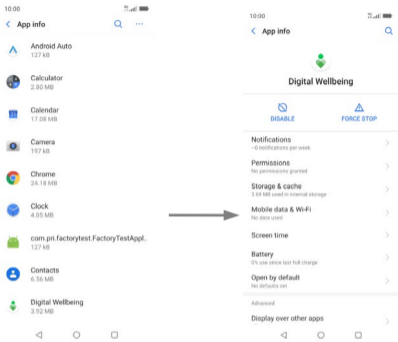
10:00

App info

Android Auto
127 kB

Calculator
2.80 MB

Calendar
17.08 MB

Camera
197 kB

Chrome
24.18 MB

Clock
4.05 MB

com.pri.factorytest.FactoryTestAppl..
127 kB

Contacts
6.56 MB

Digital Wellbeing
3.92 MB

10:00

App info

Digital Wellbeing

DISABLE

FORCE STOP

Notifications
~0 notifications per week

Permissions
No permissions granted

Storage & cache
3.64 MB used in internal storage

Mobile data & Wi-Fi
No data used

Screen time

Battery
0% use since last full charge

Open by default
No defaults set

Advanced

Display over other apps